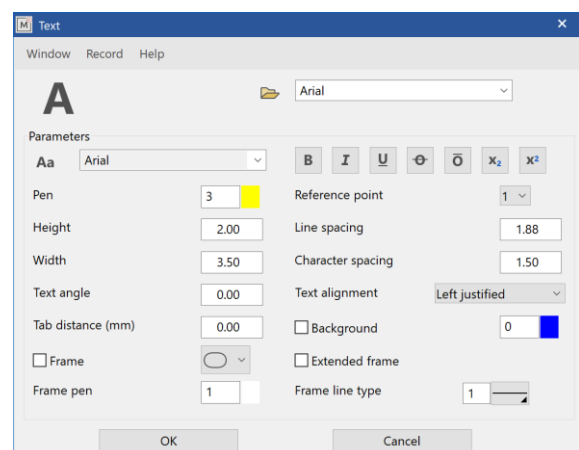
M Text ×

Window Record Help

A

Arial

Parameters

Aa Arial

B I U O Ō $x_2$ $x^2$

Pen 3

Height 2.00

Width 3.50

Text angle 0.00

Tab distance (mm) 0.00

Frame

Frame pen 1

Reference point 1

Line spacing 1.88

Character spacing 1.50

Text alignment Left justified

Background 0

Extended frame

Frame line type 1

OK

Cancel